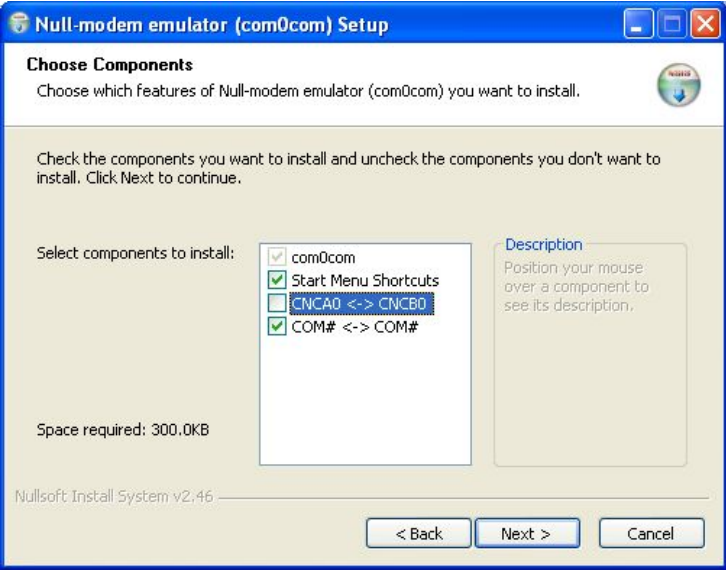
Null-modem emulator (com0com) Setup

Choose Components

Choose which features of Null-modem emulator (com0com) you want to install.

Check the components you want to install and uncheck the components you don't want to install. Click Next to continue.

Select components to install:

com0com
Start Menu Shortcuts
CNCA0 <-> CNCB0
COM# <-> COM#

Description

Position your mouse over a component to see its description.

Space required: 300.0KB

Nullsoft Install System v2.46

< Back

Next >

Cancel